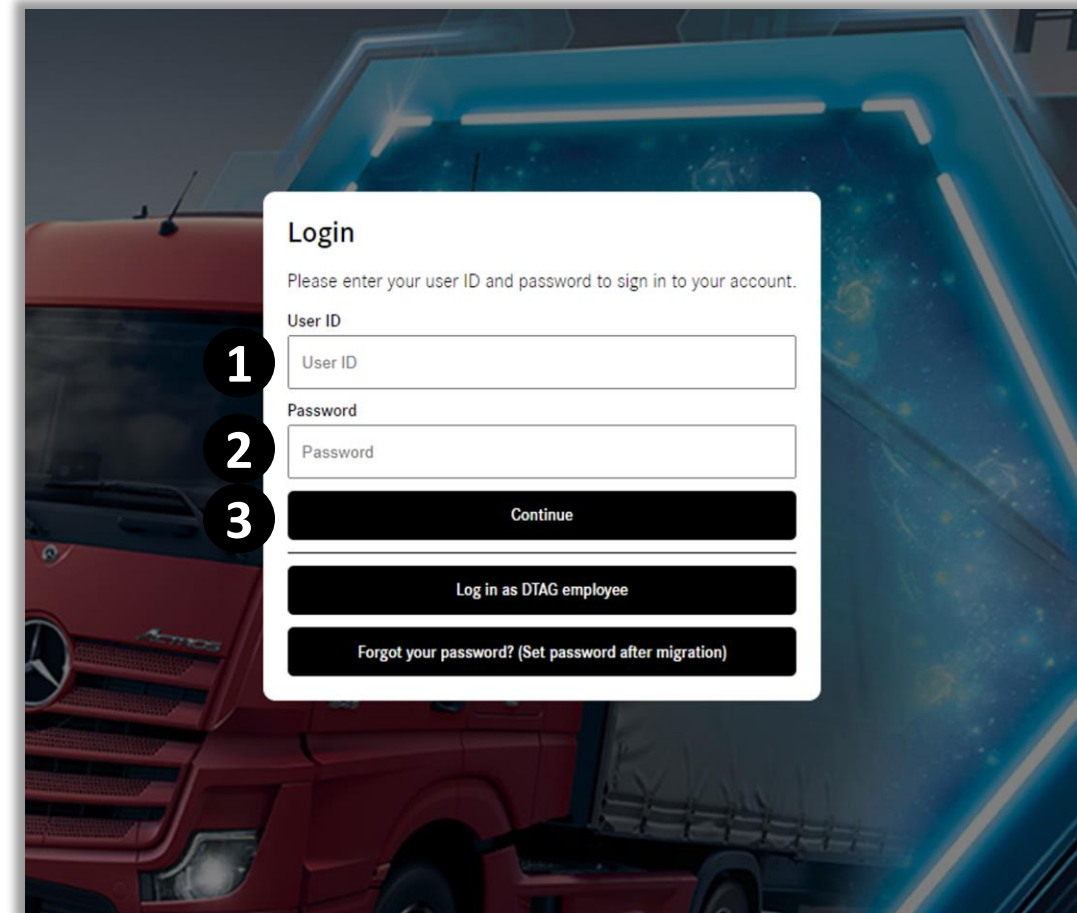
Login

Please enter your user ID and password to sign in to your account.

User ID

1

User ID

Password

2

Password

3

Continue

Log in as DTAG employee

Forgot your password? (Set password after migration)

Actros